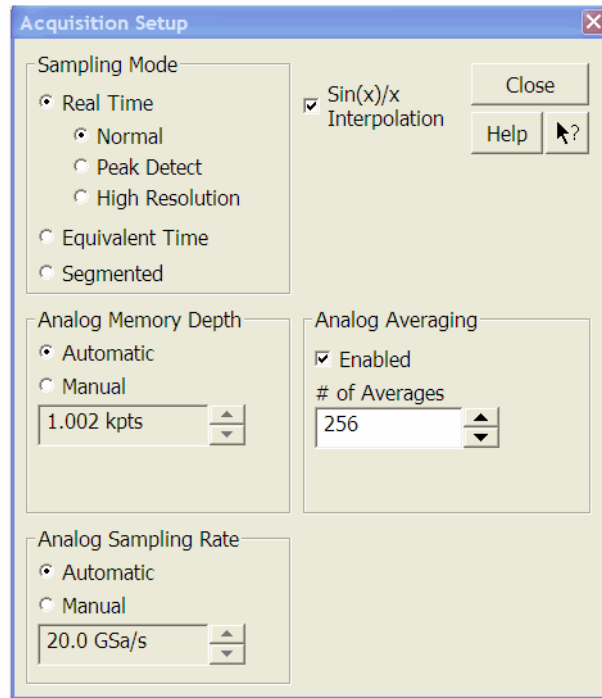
Acquisition Setup

Sampling Mode
Real Time
Normal
Peak Detect
High Resolution
Equivalent Time
Segmented

Sin(x)/x Interpolation

Close
Help
?

Analog Memory Depth
Automatic
Manual
1.002 kpts

Analog Averaging
Enabled
# of Averages
256

Analog Sampling Rate
Automatic
Manual
20.0 GSa/s